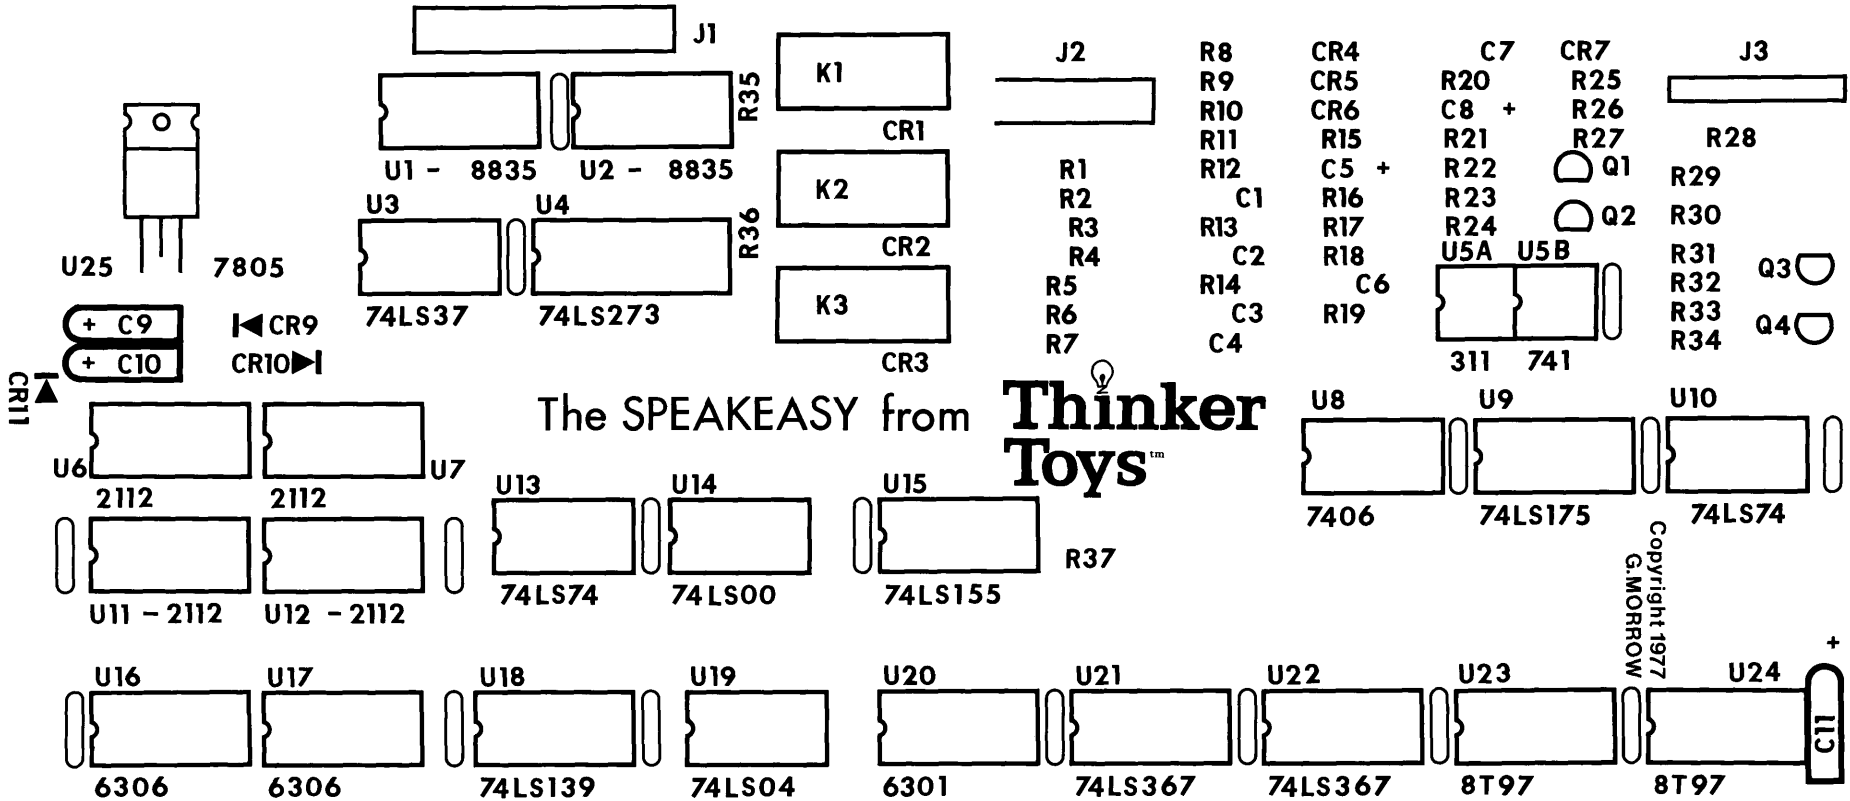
J1
K1
J2
R8
CR4
C7
CR7
J3
R35
R9
CR5
R20
R25
R10
CR6
C8 +
R26
CR1
R11
R15
R21
R27
R28
U1 - 8835
U2 - 8835
R1
R12
C5 +
R22
Q1
K2
C1
R16
R23
R29
U3
U4
R2
R36
R3
R13
R17
R24
Q2
R30
CR2
R4
C2
R18
U5A
U5B
R31
U25
7805
R5
R14
C6
R32
Q3
K3
R6
C3
R19
R33
+ C9
CR9
74LS37
74LS273
R7
C4
311
741
R34
Q4
+ C10
CR10
CR3
CR11
The SPEAKEASY from Thinker Toys™
U8
U9
U10
U6
2112
2112
U7
7406
74LS175
74LS74
U13
U14
U15
R37
Copyright 1977 G.MORROW
U11 - 2112
U12 - 2112
74LS74
74LS00
74LS155
+
U16
U17
U18
U19
U20
U21
U22
U23
U24
C11
6306
6306
74LS139
74LS04
6301
74LS367
74LS367
8T97
8T97